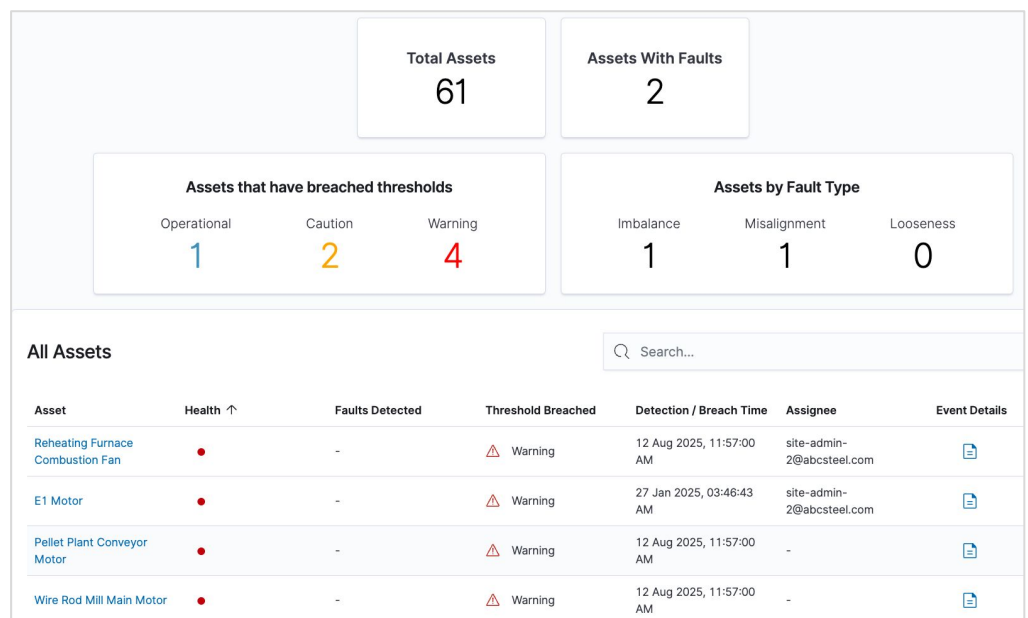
Total Assets
61

Assets With Faults
2

Assets that have breached thresholds
Operational
1
Caution
2
Warning
4

Assets by Fault Type
Imbalance
1
Misalignment
1
Looseness
0

All Assets

Search...

| Asset | Health ↑ | Faults Detected | Threshold Breached | Detection / Breach Time | Assignee | Event Details |
|---|---|---|---|---|---|---|
| Reheating Furnace Combustion Fan | | - | Warning | 12 Aug 2025, 11:57:00 AM | site-admin-2@abcsteel.com | |
| E1 Motor | | - | Warning | 27 Jan 2025, 03:46:43 AM | site-admin-2@abcsteel.com | |
| Pellet Plant Conveyor Motor | | - | Warning | 12 Aug 2025, 11:57:00 AM | - | |
| Wire Rod Mill Main Motor | | - | Warning | 12 Aug 2025, 11:57:00 AM | - | |